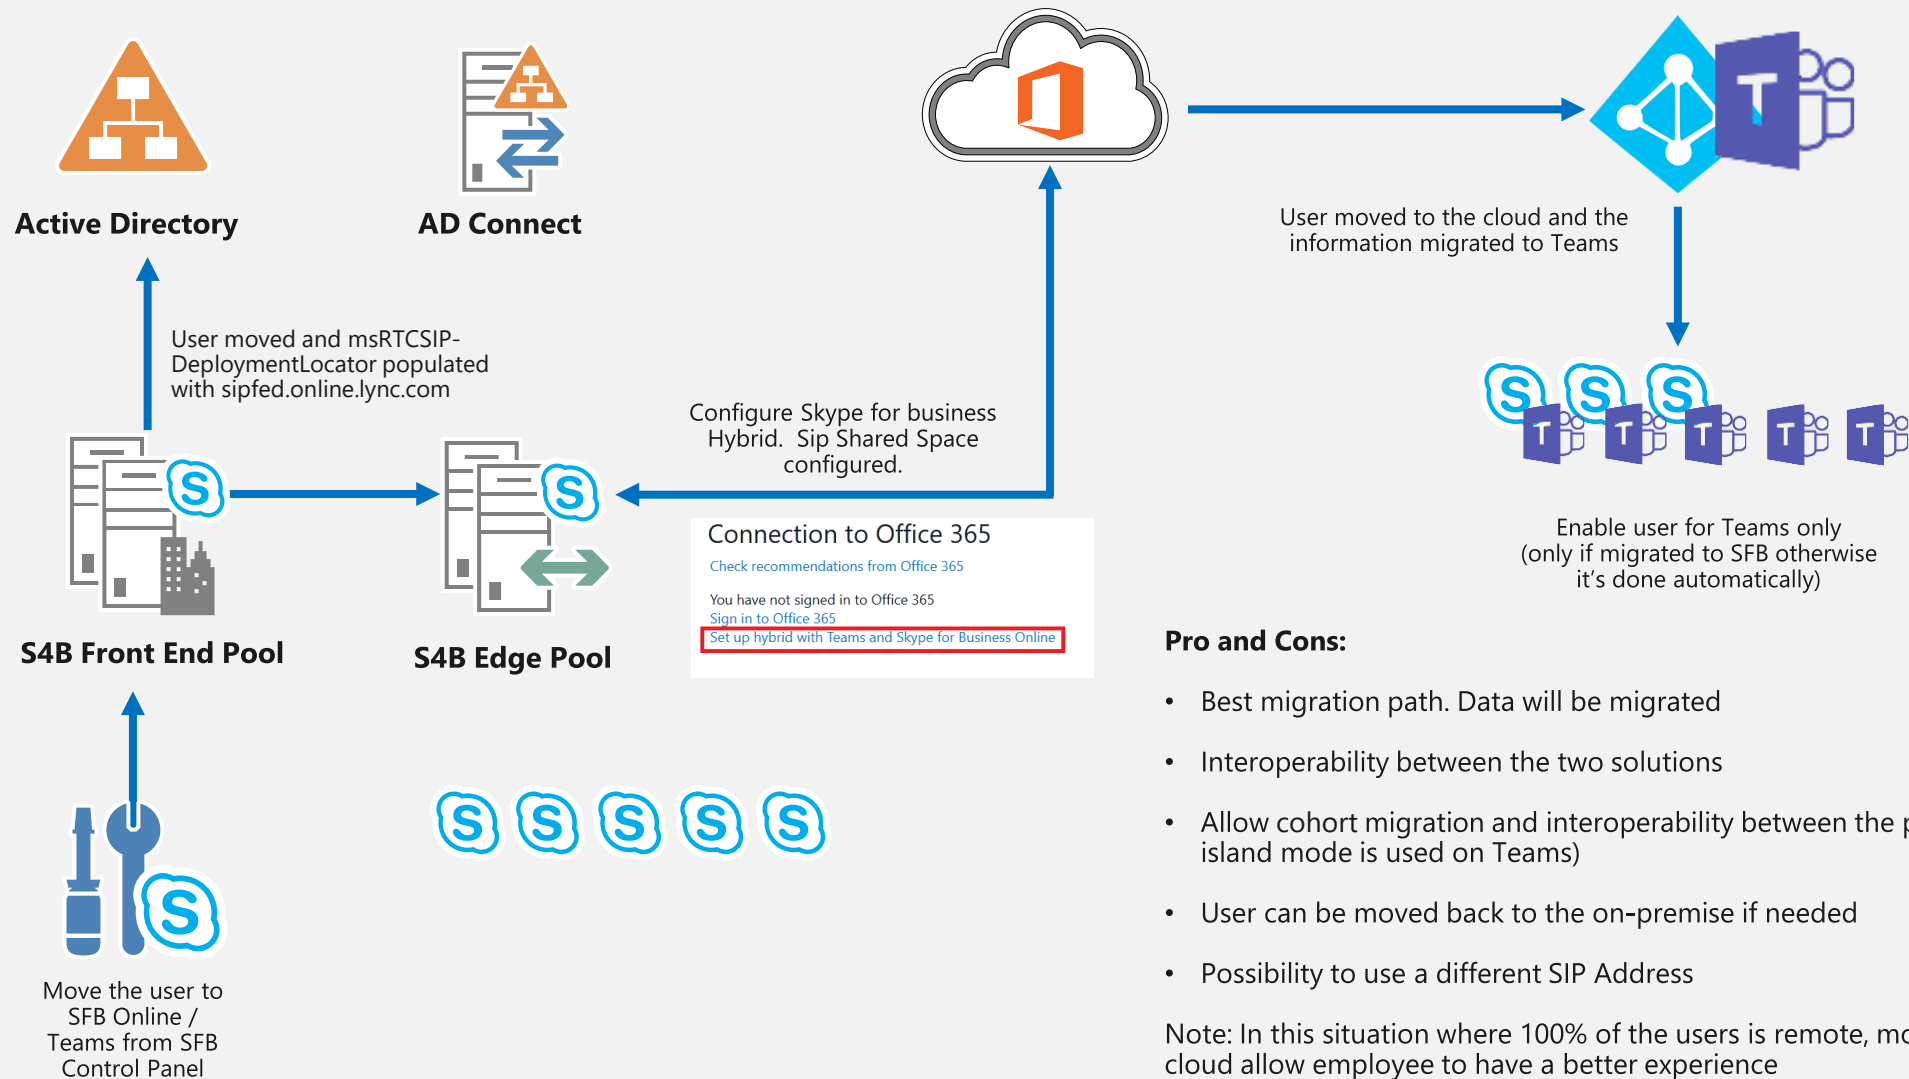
Active Directory

AD Connect

User moved to the cloud and the information migrated to Teams

User moved and msRTCSIP-DeploymentLocator populated with sipfed.online.lync.com

Configure Skype for business Hybrid. Sip Shared Space configured.

S4B Front End Pool

S4B Edge Pool

Connection to Office 365

Check recommendations from Office 365

You have not signed in to Office 365

Sign in to Office 365

Set up hybrid with Teams and Skype for Business Online

Enable user for Teams only (only if migrated to SFB otherwise it's done automatically)

Pro and Cons:

• Best migration path. Data will be migrated

• Interoperability between the two solutions

• Allow cohort migration and interoperability between the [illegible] island mode is used on Teams)

• User can be moved back to the on-premise if needed

• Possibility to use a different SIP Address

Note: In this situation where 100% of the users is remote, m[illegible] cloud allow employee to have a better experience

Move the user to SFB Online / Teams from SFB Control Panel